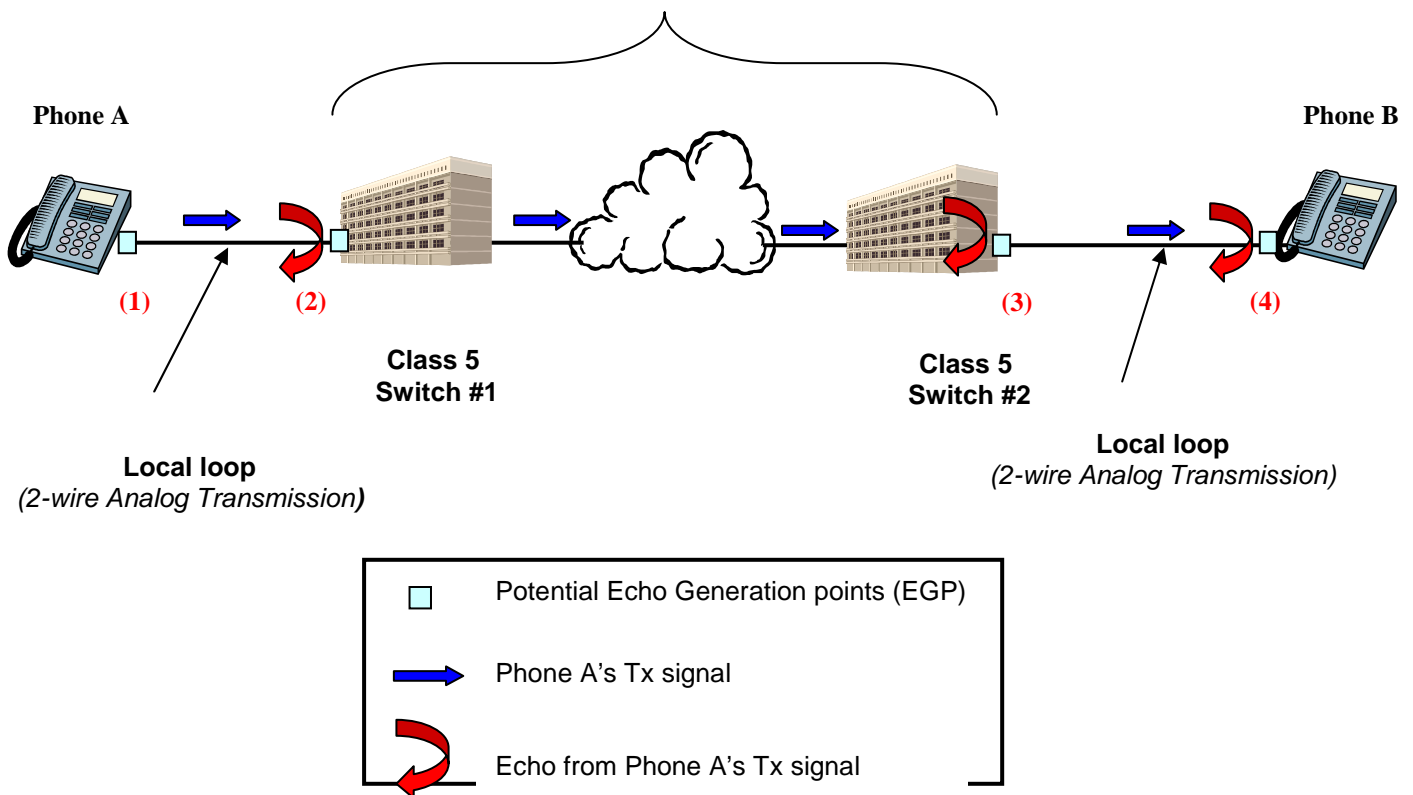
Phone A

Phone B

(1)

(2)

(3)

(4)

Class 5
Switch #1

Class 5
Switch #2

Local loop
(2-wire Analog Transmission)

Local loop
(2-wire Analog Transmission)

Potential Echo Generation points (EGP)

Phone A's Tx signal

Echo from Phone A's Tx signal